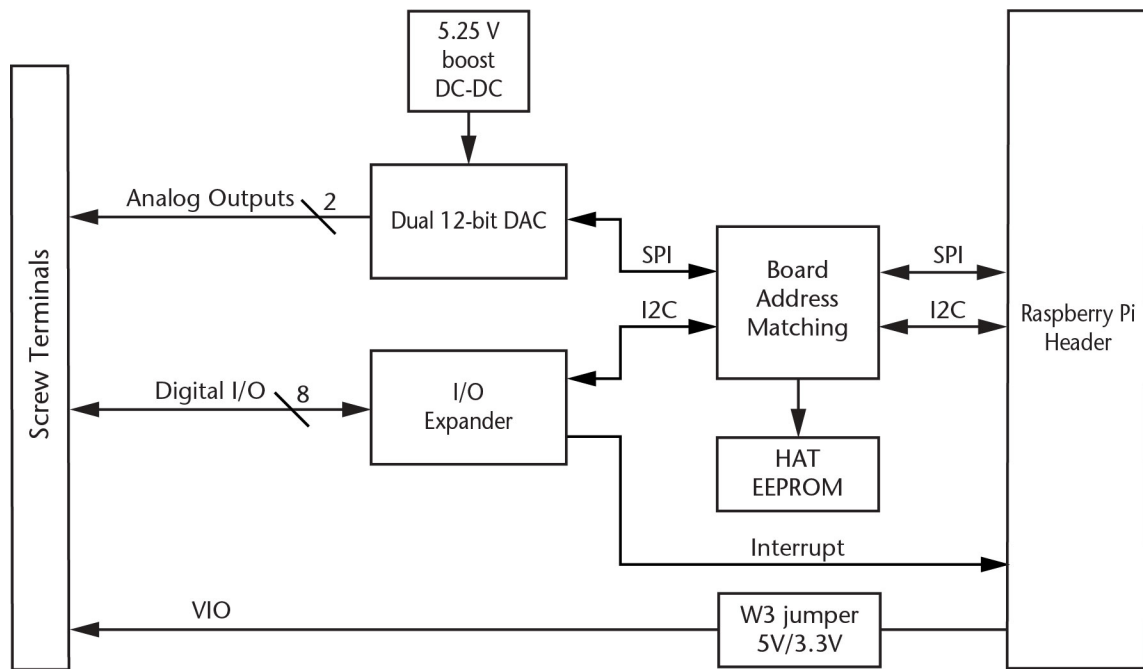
5.25 V
boost
DC-DC

Screw Terminals

Analog Outputs 2

Dual 12-bit DAC

SPI

Board
Address
Matching

SPI

I2C

I2C

Raspberry Pi
Header

Digital I/O 8

I/O
Expander

HAT
EEPROM

Interrupt

VIO

W3 jumper
5V/3.3V